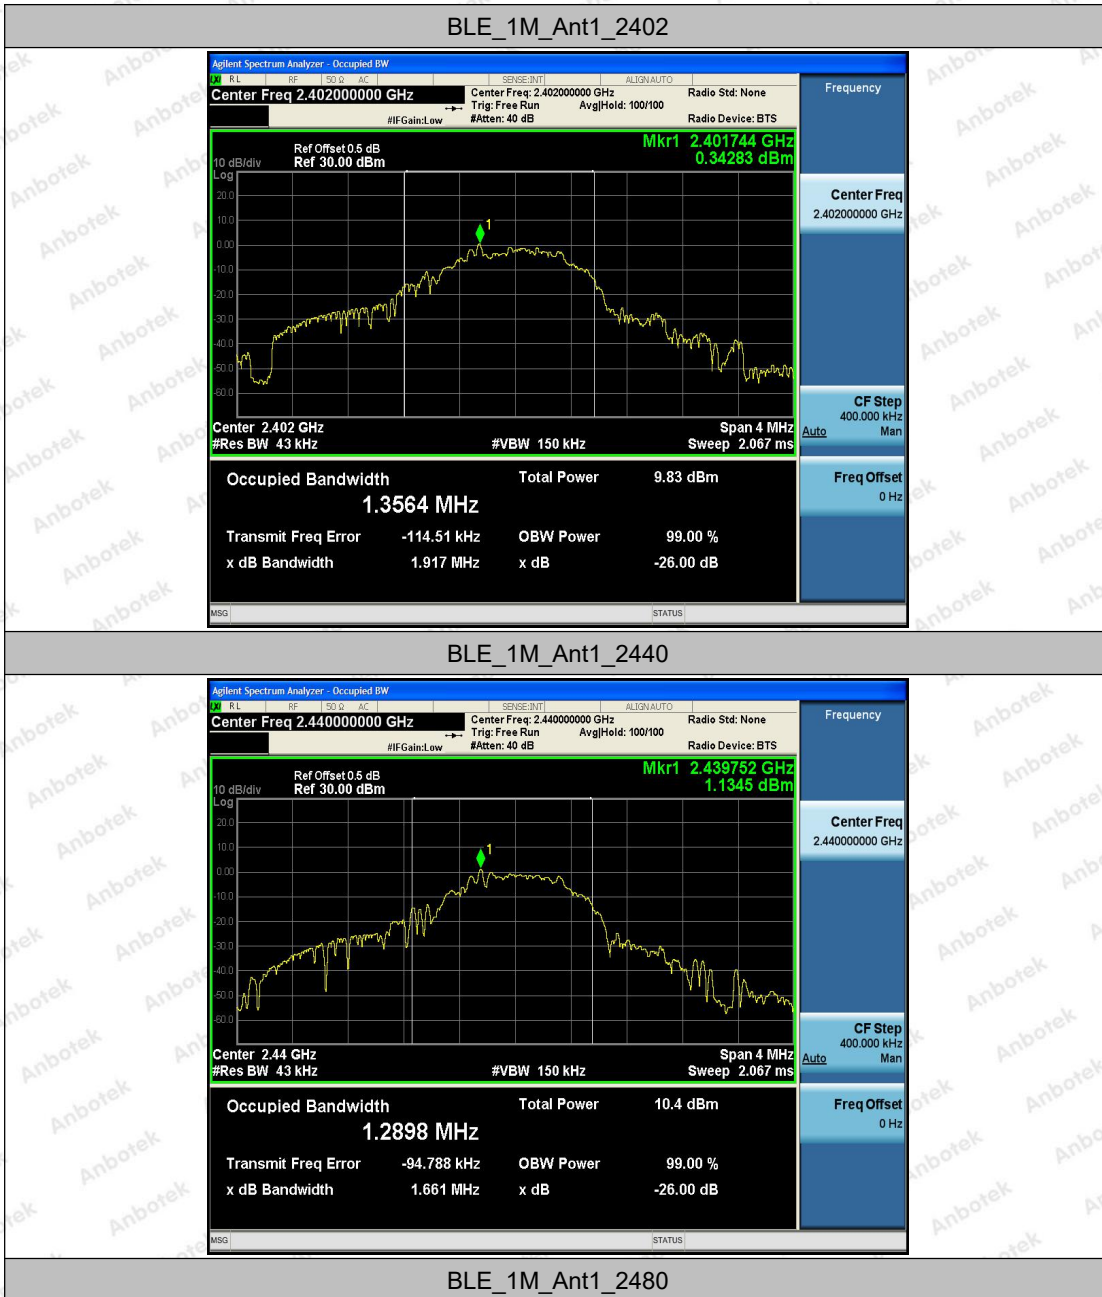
BLE_1M_Ant1_2402

Agilent Spectrum Analyzer - Occupied BW

RL RF 50 Ω AC SENSE:INT ALIGN AUTO

Center Freq 2.402000000 GHz

Center Freq: 2.402000000 GHz
Trig: Free Run Avg|Hold: 100/100
#Atten: 40 dB

#IFGain:Low

Radio Std: None
Radio Device: BTS

Frequency

Ref Offset 0.5 dB
10 dB/div Ref 30.00 dBm
Log

Mkr1 2.401744 GHz
0.34283 dBm

20.0
10.0
0.00
-10.0
-20.0
-30.0
-40.0
-50.0
-60.0

1

Center 2.402 GHz
#Res BW 43 kHz
#VBW 150 kHz
Span 4 MHz
Sweep 2.067 ms

Center Freq
2.402000000 GHz

CF Step
400.000 kHz
Auto Man

Freq Offset
0 Hz

| Occupied Bandwidth | | Total Power | 9.83 dBm |
|---|---|---|---|
| | 1.3564 MHz | | |
| Transmit Freq Error | -114.51 kHz | OBW Power | 99.00 % |
| x dB Bandwidth | 1.917 MHz | x dB | -26.00 dB |

MSG STATUS

BLE_1M_Ant1_2440

Agilent Spectrum Analyzer - Occupied BW

RL RF 50 Ω AC SENSE:INT ALIGN AUTO

Center Freq 2.440000000 GHz

Center Freq: 2.440000000 GHz
Trig: Free Run Avg|Hold: 100/100
#Atten: 40 dB

#IFGain:Low

Radio Std: None
Radio Device: BTS

Frequency

Ref Offset 0.5 dB
10 dB/div Ref 30.00 dBm
Log

Mkr1 2.439752 GHz
1.1345 dBm

20.0
10.0
0.00
-10.0
-20.0
-30.0
-40.0
-50.0
-60.0

1

Center 2.44 GHz
#Res BW 43 kHz
#VBW 150 kHz
Span 4 MHz
Sweep 2.067 ms

Center Freq
2.440000000 GHz

CF Step
400.000 kHz
Auto Man

Freq Offset
0 Hz

| Occupied Bandwidth | | Total Power | 10.4 dBm |
|---|---|---|---|
| | 1.2898 MHz | | |
| Transmit Freq Error | -94.788 kHz | OBW Power | 99.00 % |
| x dB Bandwidth | 1.661 MHz | x dB | -26.00 dB |

MSG STATUS

BLE_1M_Ant1_2480